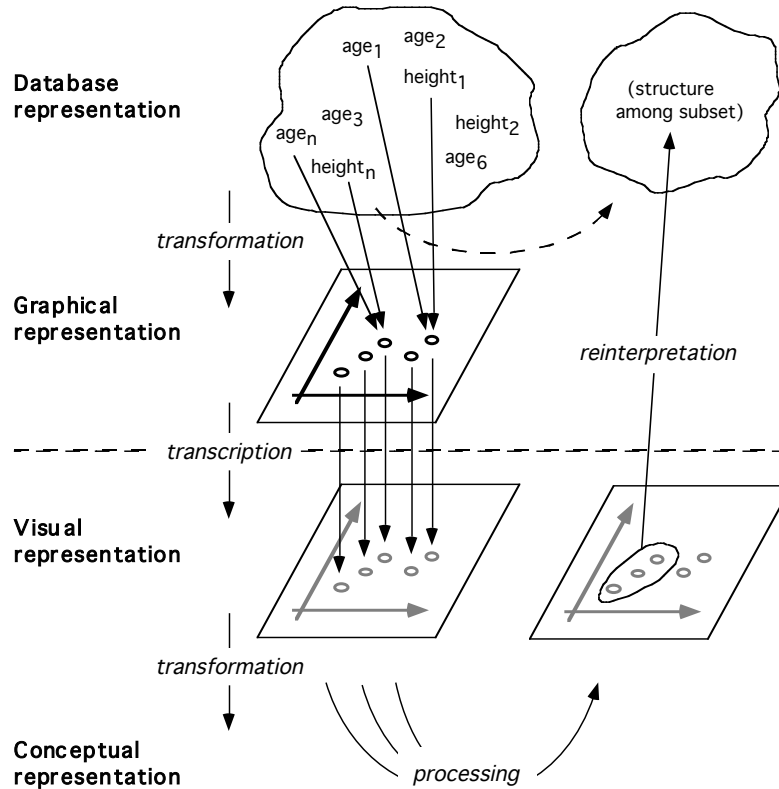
Database representation

$age_1$ $age_2$
$height_1$
$age_3$
$age_n$
$height_2$
$height_n$
$age_6$

(structure among subset)

transformation

Graphical representation

reinterpretation

transcription

Visual representation

transformation

Conceptual representation

processing